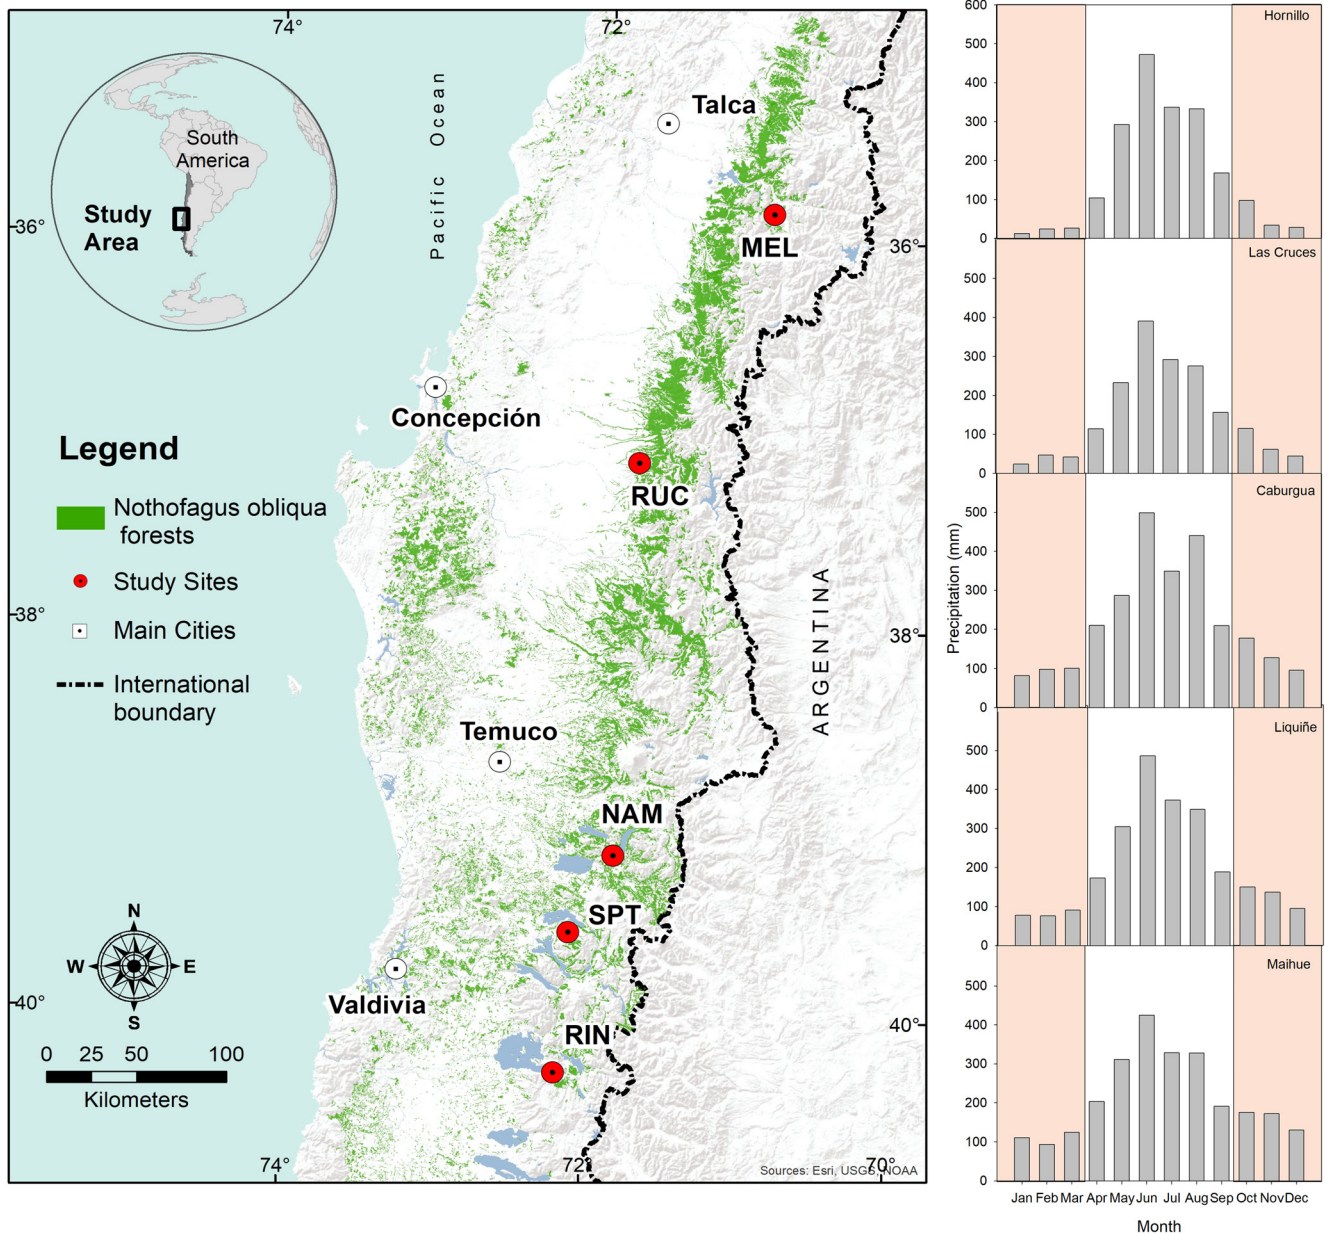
74°
72°
Pacific Ocean
Talca
MEL
South America
Study Area
-36°
36°
Concepción
RUC
Legend
Nothofagus obliqua forests
Study Sites
Main Cities
International boundary
-38°
38°
ARGENTINA
Temuco
NAM
SPT
N
W
E
S
Valdivia
-40°
40°
RIN
0 25 50 100
Kilometers
74°
72°
70°
Sources: Esri, USGS, NOAA

Hornillo
600
500
400
300
200
100
0
Las Cruces
500
400
300
200
100
0
Caburgua
500
400
300
200
100
0
Liquiñe
500
400
300
200
100
0
Maihue
500
400
300
200
100
0
Precipitation (mm)
Jan Feb Mar Apr May Jun Jul Aug Sep Oct Nov Dec
Month